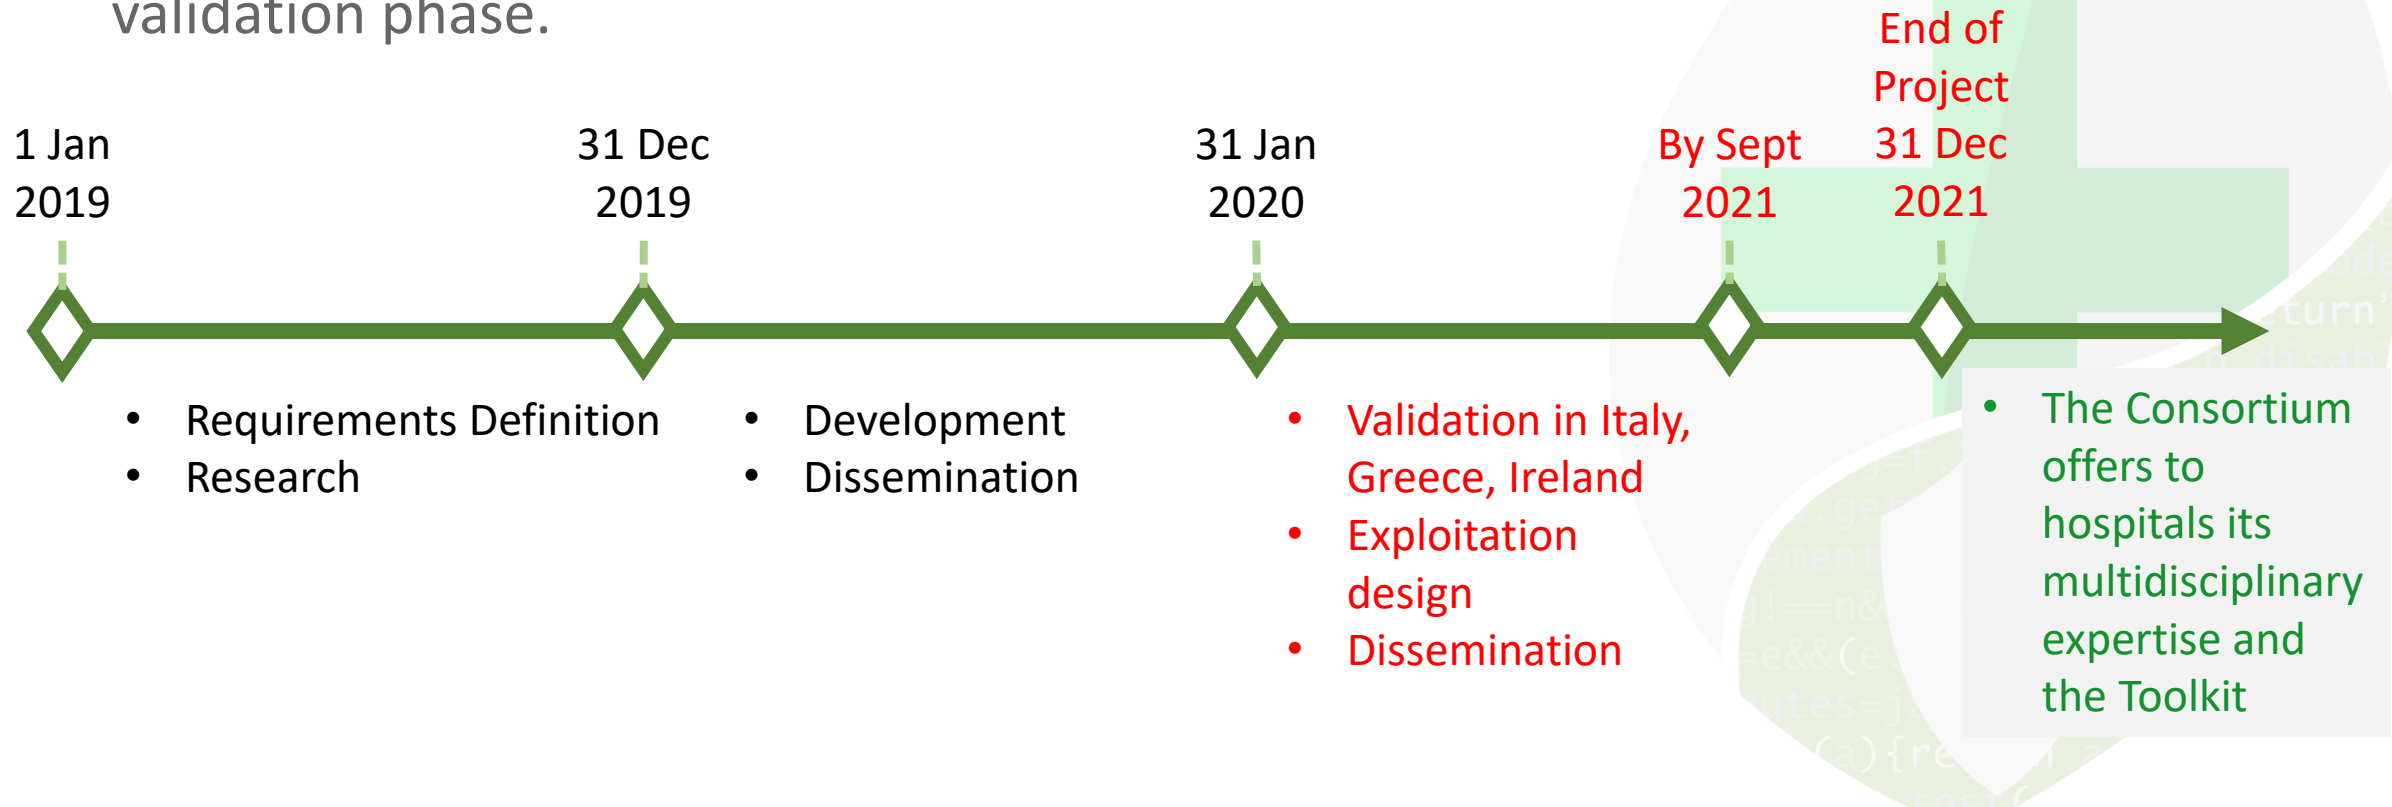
validation phase.

1 Jan 2019

31 Dec 2019

31 Jan 2020

By Sept 2021

End of Project 31 Dec 2021

- Requirements Definition
- Research

- Development
- Dissemination

- Validation in Italy, Greece, Ireland
- Exploitation design
- Dissemination

- The Consortium offers to hospitals its multidisciplinary expertise and the Toolkit